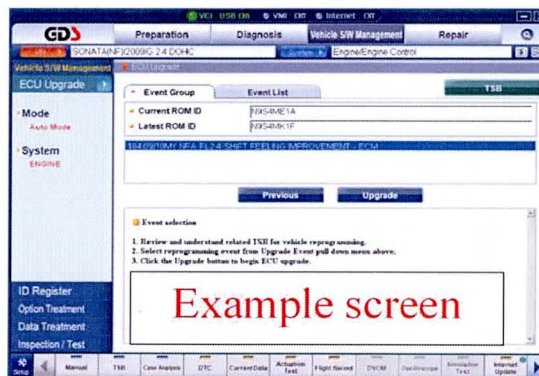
GDS
VCI USB ON VMI Off Internet Off
Preparation
Diagnosis
Vehicle S/W Management
Repair
SONATA(NF)/2009/G 2.4 DOHC
System
Engine/Engine Control
Vehicle S/W Management
ECU Upgrade
ECU Upgrade
Mode
Auto Mode
System
ENGINE
Event Group
Event List
TSB
Current ROM ID
N9S4ME1A
Latest ROM ID
N9S4MK1F
164.09/10MY NFA FL2.4/SHIFT FEELING IMPROVEMENT - ECM
Previous
Upgrade
Event selection
1. Review and understand related TSB for vehicle reprograming.
2. Select reprogramming event from Upgrade Event pull down menu above.
3. Click the Upgrade button to begin ECU upgrade.
Example screen
ID Register
Option Treatment
Data Treatment
Inspection / Test
Setup
Manual
TSB
Case Analysis
DTC
Current Data
Actuation Test
Flight Record
DVOM
Oscilloscope
Simulation Test
Internet Update